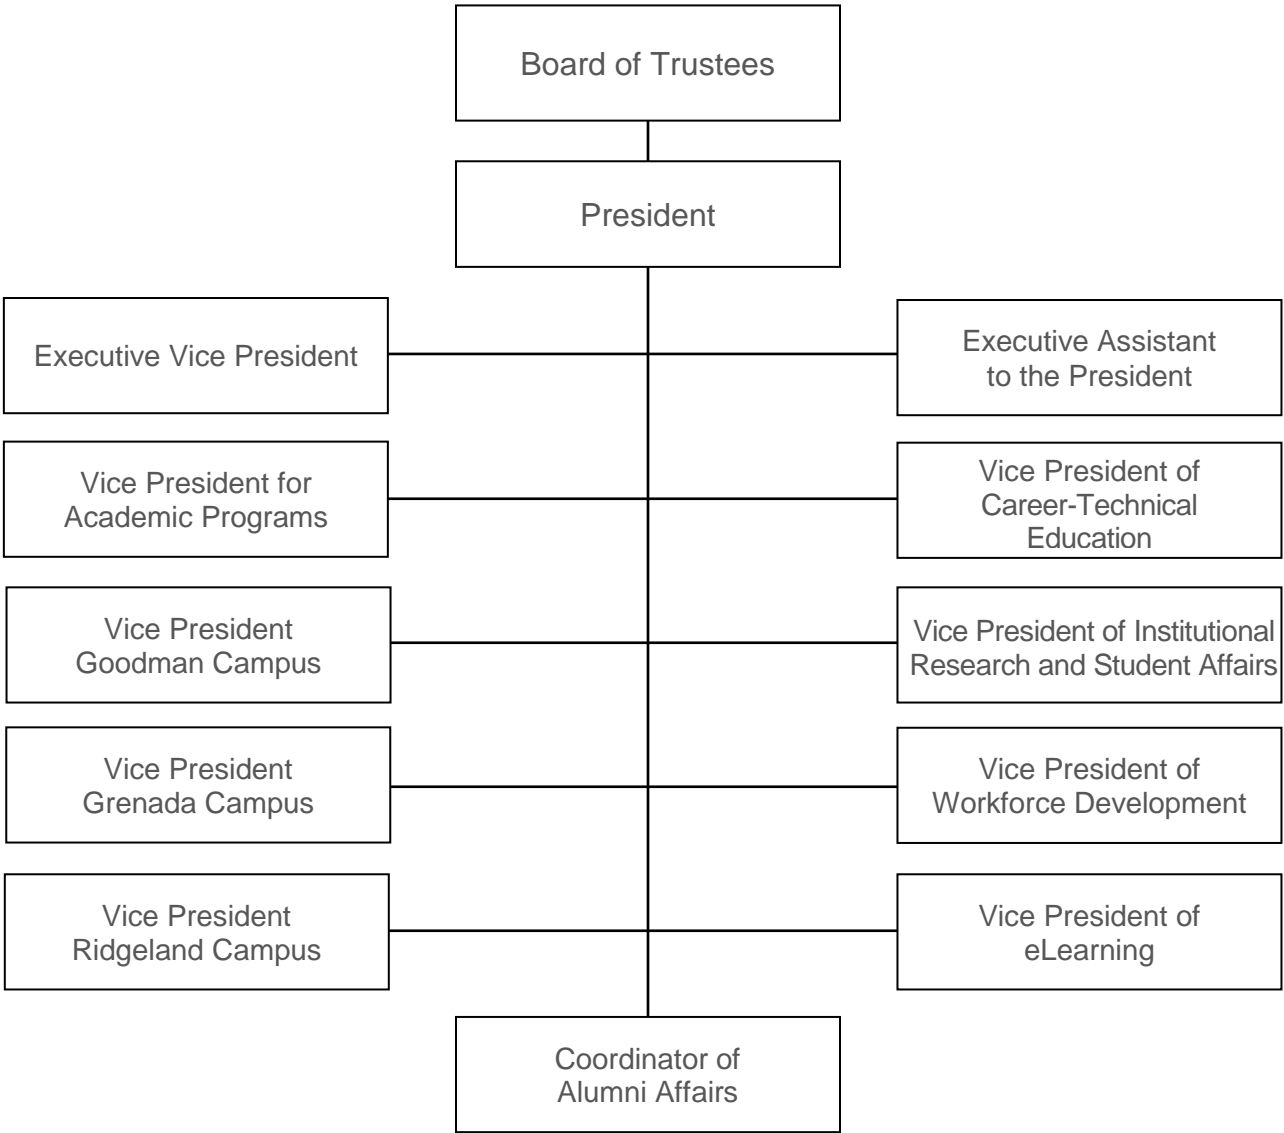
Board of Trustees

President

Executive Vice President

Executive Assistant to the President

Vice President for Academic Programs

Vice President of Career-Technical Education

Vice President Goodman Campus

Vice President of Institutional Research and Student Affairs

Vice President Grenada Campus

Vice President of Workforce Development

Vice President Ridgeland Campus

Vice President of eLearning

Coordinator of Alumni Affairs